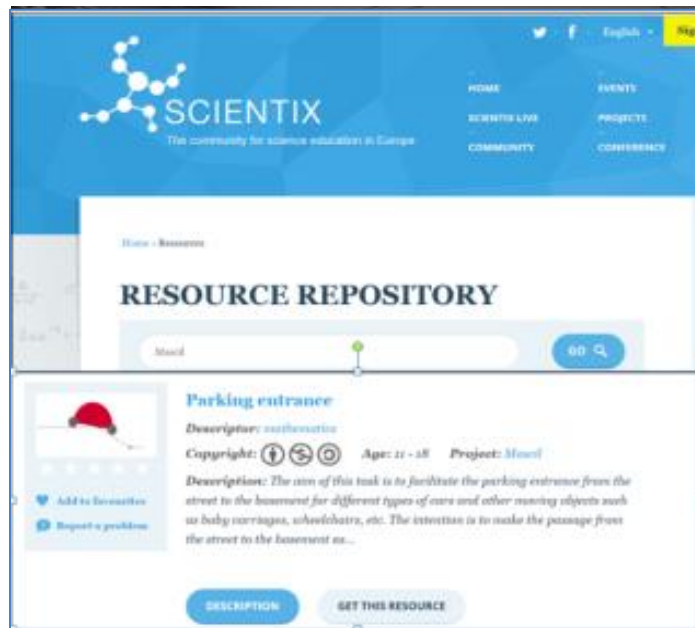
English · Sig

SCIENTIX

The community for science education in Europe

HOME
SCIENTIX LIVE
COMMUNITY
EVENTS
PROJECTS
CONFERENCE

Home › Resources

RESOURCE REPOSITORY

Mascil

GO

Parking entrance

Descriptor: mathematics

Copyright: Age: 11 - 18 Project: Mascil

Description: The aim of this task is to facilitate the parking entrance from the street to the basement for different types of cars and other moving objects such as baby carriages, wheelchairs, etc. The intention is to make the passage from the street to the basement as...

Add to favourites
Report a problem

DESCRIPTION
GET THIS RESOURCE